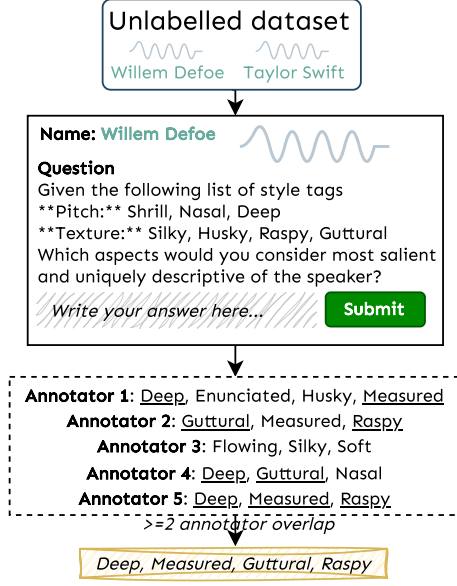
Unlabelled dataset

Willem Defoe Taylor Swift

Name: Willem Defoe

Question
Given the following list of style tags
**Pitch:** Shrill, Nasal, Deep
**Texture:** Silky, Husky, Raspy, Guttural
Which aspects would you consider most salient and uniquely descriptive of the speaker?

Write your answer here...

Submit

Annotator 1: Deep, Enunciated, Husky, Measured
Annotator 2: Guttural, Measured, Raspy
Annotator 3: Flowing, Silky, Soft
Annotator 4: Deep, Guttural, Nasal
Annotator 5: Deep, Measured, Raspy

>=2 annotator overlap

Deep, Measured, Guttural, Raspy